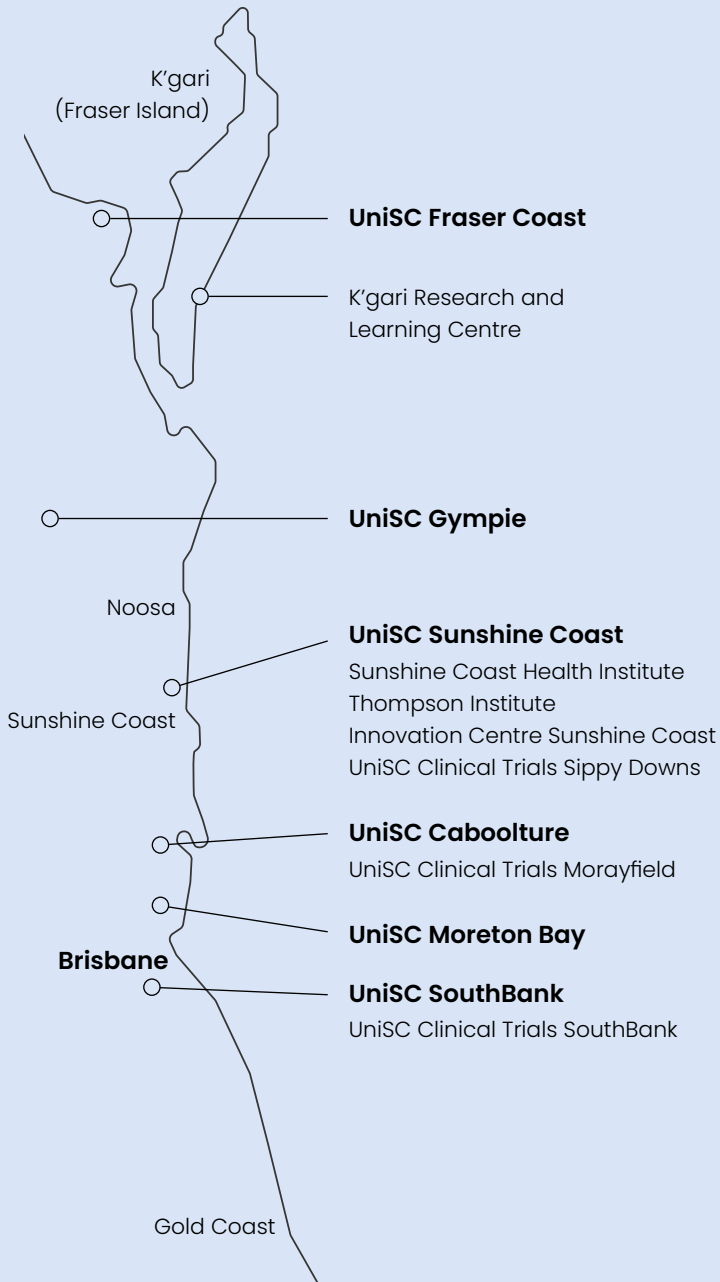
K’gari
(Fraser Island)

UniSC Fraser Coast

K’gari Research and Learning Centre

UniSC Gympie

Noosa

UniSC Sunshine Coast
Sunshine Coast Health Institute
Thompson Institute
Innovation Centre Sunshine Coast
UniSC Clinical Trials Sippy Downs

Sunshine Coast

UniSC Caboolture
UniSC Clinical Trials Morayfield

UniSC Moreton Bay

Brisbane

UniSC SouthBank
UniSC Clinical Trials SouthBank

Gold Coast